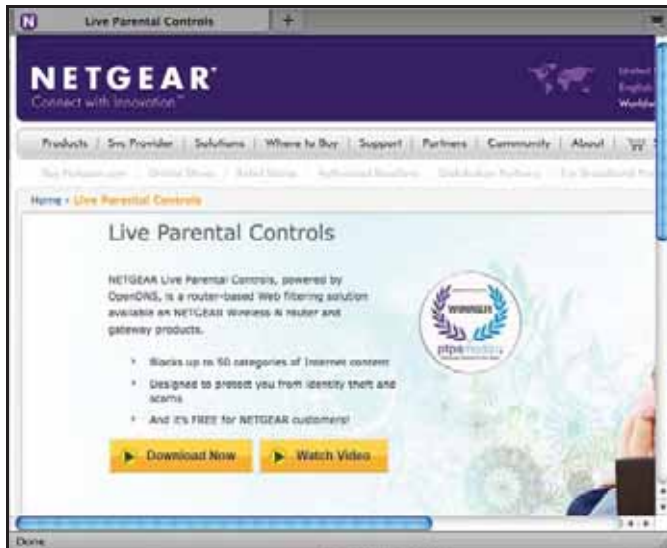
Live Parental Controls

NETGEAR®
Connect with Innovation™

Products | Svc Provider | Solutions | Where to Buy | Support | Partners | Community | About

Home › Live Parental Controls

Live Parental Controls

NETGEAR Live Parental Controls, powered by OpenDNS, is a router-based Web filtering solution available on NETGEAR Wireless-N router and gateway products.

WINNER

• Blocks up to 50 categories of Internet content
• Designed to protect you from identity theft and scams
• And it's FREE for NETGEAR customers!

Download Now

Watch Video

Done